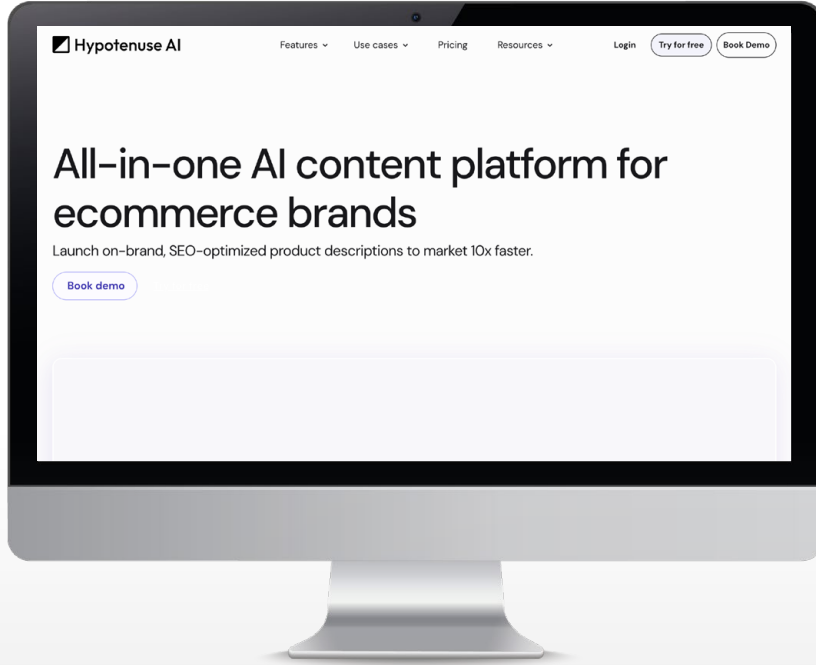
Hypotenuse AI

Features ⌄ Use cases ⌄ Pricing Resources ⌄

Login Try for free Book Demo

All-in-one AI content platform for ecommerce brands

Launch on-brand, SEO-optimized product descriptions to market 10x faster.

Book demo